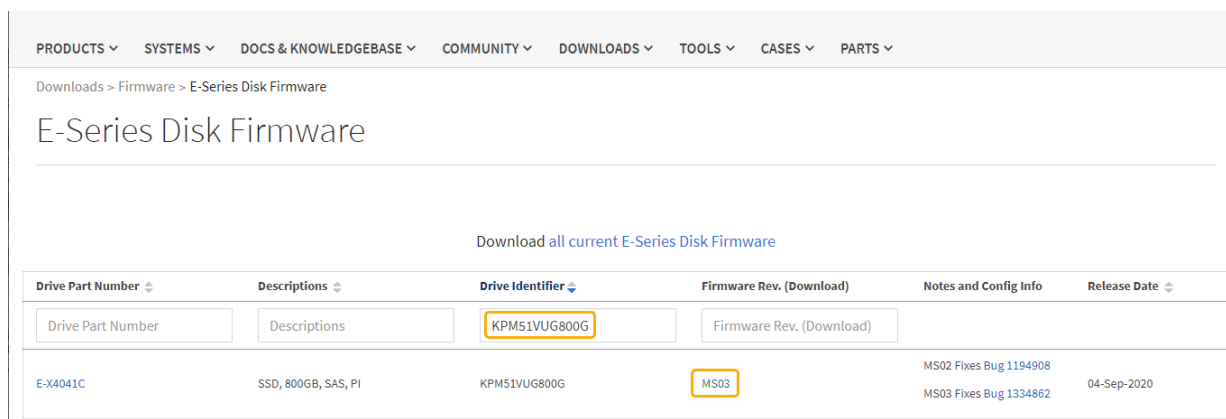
PRODUCTS ⌄ SYSTEMS ⌄ DOCS & KNOWLEDGEBASE ⌄ COMMUNITY ⌄ DOWNLOADS ⌄ TOOLS ⌄ CASES ⌄ PARTS ⌄

Downloads > Firmware > E-Series Disk Firmware

E-Series Disk Firmware

Download all current E-Series Disk Firmware

| Drive Part Number | Descriptions | Drive Identifier | Firmware Rev. (Download) | Notes and Config Info | Release Date |
|---|---|---|---|---|---|
| Drive Part Number | Descriptions | KPM51VUG800G | Firmware Rev. (Download) | | |
| E-X4041C | SSD, 800GB, SAS, PI | KPM51VUG800G | MS03 | MS02 Fixes Bug 1194908 MS03 Fixes Bug 1334862 | 04-Sep-2020 |